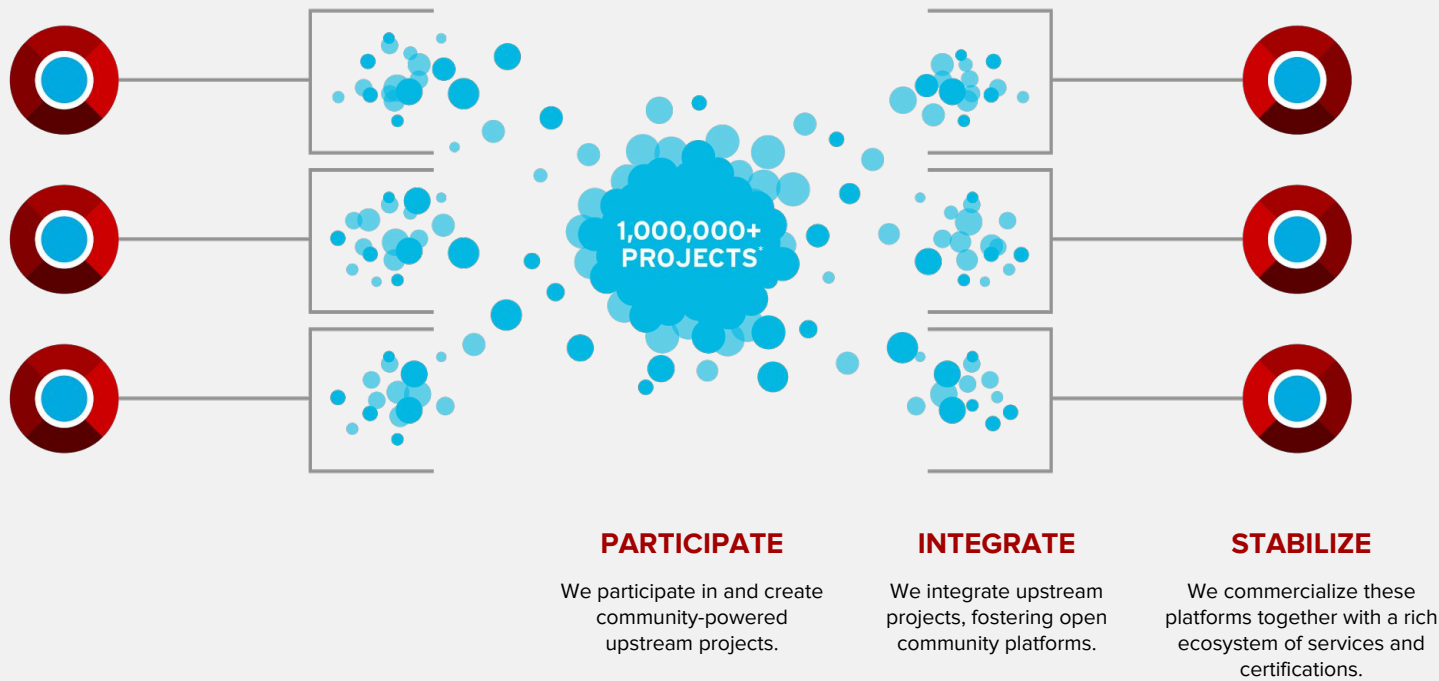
1,000,000+ PROJECTS*

PARTICIPATE

We participate in and create community-powered upstream projects.

INTEGRATE

We integrate upstream projects, fostering open community platforms.

STABILIZE

We commercialize these platforms together with a rich ecosystem of services and certifications.